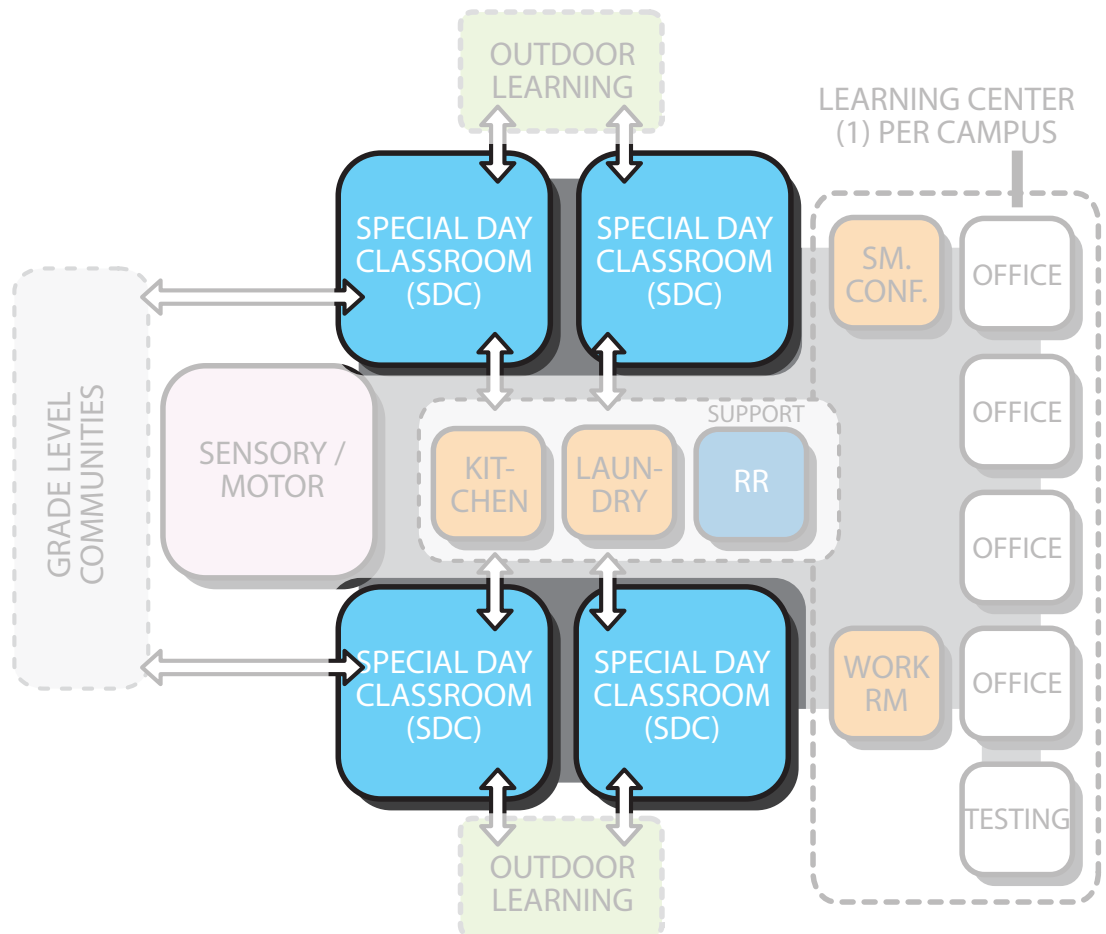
OUTDOOR LEARNING

LEARNING CENTER (1) PER CAMPUS

SPECIAL DAY CLASSROOM (SDC)

SPECIAL DAY CLASSROOM (SDC)

SM. CONF.

OFFICE

GRADE LEVEL COMMUNITIES

SENSORY / MOTOR

SUPPORT

KIT-CHEN

LAUN-DRY

RR

OFFICE

OFFICE

SPECIAL DAY CLASSROOM (SDC)

SPECIAL DAY CLASSROOM (SDC)

WORK RM

OFFICE

TESTING

OUTDOOR LEARNING